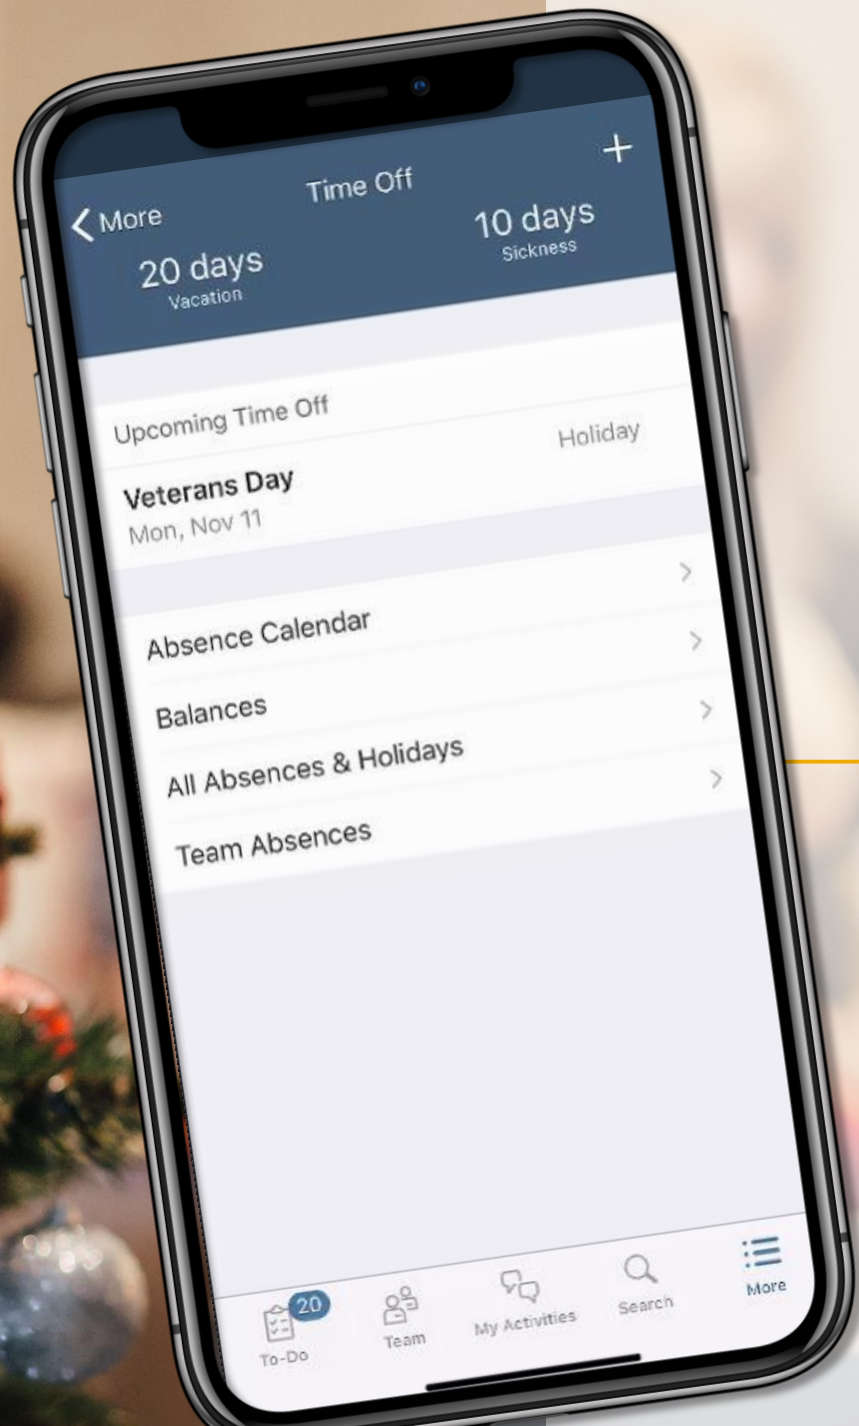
< More

Time Off

+

20 days
Vacation

10 days
Sickness

Upcoming Time Off

Holiday

Veterans Day
Mon, Nov 11

Absence Calendar

Balances

All Absences & Holidays

Team Absences

20
To-Do

Team

My Activities

Search

More